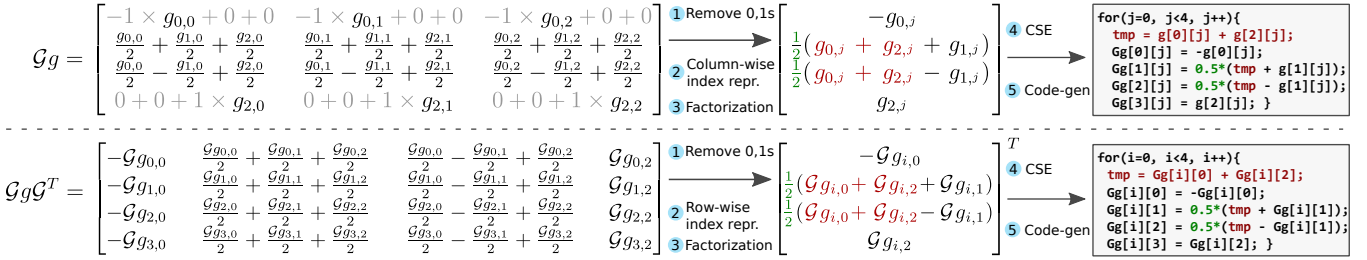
$\mathcal{G}g = \begin{bmatrix} -1\times g_{0,0}+0+0 & -1\times g_{0,1}+0+0 & -1\times g_{0,2}+0+0 \\ \frac{g_{0,0}}{2}+\frac{g_{1,0}}{2}+\frac{g_{2,0}}{2} & \frac{g_{0,1}}{2}+\frac{g_{1,1}}{2}+\frac{g_{2,1}}{2} & \frac{g_{0,2}}{2}+\frac{g_{1,2}}{2}+\frac{g_{2,2}}{2} \\ \frac{g_{0,0}}{2}-\frac{g_{1,0}}{2}+\frac{g_{2,0}}{2} & \frac{g_{0,1}}{2}-\frac{g_{1,1}}{2}+\frac{g_{2,1}}{2} & \frac{g_{0,2}}{2}-\frac{g_{1,2}}{2}+\frac{g_{2,2}}{2} \\ 0+0+1\times g_{2,0} & 0+0+1\times g_{2,1} & 0+0+1\times g_{2,2} \end{bmatrix}$

1 Remove 0,1s
2 Column-wise index repr.
3 Factorization

$\begin{bmatrix} -g_{0,j} \\ \frac{1}{2}(g_{0,j}+g_{2,j}+g_{1,j}) \\ \frac{1}{2}(g_{0,j}+g_{2,j}-g_{1,j}) \\ g_{2,j} \end{bmatrix}$

4 CSE
5 Code-gen

for(j=0, j<4, j++){
 tmp = g[0][j] + g[2][j];
 Gg[0][j] = -g[0][j];
 Gg[1][j] = 0.5*(tmp + g[1][j]);
 Gg[2][j] = 0.5*(tmp - g[1][j]);
 Gg[3][j] = g[2][j]; }

$\mathcal{G}g\mathcal{G}^T = \begin{bmatrix} -\mathcal{G}g_{0,0} & \frac{\mathcal{G}g_{0,0}}{2}+\frac{\mathcal{G}g_{0,1}}{2}+\frac{\mathcal{G}g_{0,2}}{2} & \frac{\mathcal{G}g_{0,0}}{2}-\frac{\mathcal{G}g_{0,1}}{2}+\frac{\mathcal{G}g_{0,2}}{2} & \mathcal{G}g_{0,2} \\ -\mathcal{G}g_{1,0} & \frac{\mathcal{G}g_{1,0}}{2}+\frac{\mathcal{G}g_{1,1}}{2}+\frac{\mathcal{G}g_{1,2}}{2} & \frac{\mathcal{G}g_{1,0}}{2}-\frac{\mathcal{G}g_{1,1}}{2}+\frac{\mathcal{G}g_{1,2}}{2} & \mathcal{G}g_{1,2} \\ -\mathcal{G}g_{2,0} & \frac{\mathcal{G}g_{2,0}}{2}+\frac{\mathcal{G}g_{2,1}}{2}+\frac{\mathcal{G}g_{2,2}}{2} & \frac{\mathcal{G}g_{2,0}}{2}-\frac{\mathcal{G}g_{2,1}}{2}+\frac{\mathcal{G}g_{2,2}}{2} & \mathcal{G}g_{2,2} \\ -\mathcal{G}g_{3,0} & \frac{\mathcal{G}g_{3,0}}{2}+\frac{\mathcal{G}g_{3,1}}{2}+\frac{\mathcal{G}g_{3,2}}{2} & \frac{\mathcal{G}g_{3,0}}{2}-\frac{\mathcal{G}g_{3,1}}{2}+\frac{\mathcal{G}g_{3,2}}{2} & \mathcal{G}g_{3,2} \end{bmatrix}$

1 Remove 0,1s
2 Row-wise index repr.
3 Factorization

$\begin{bmatrix} -\mathcal{G}g_{i,0} \\ \frac{1}{2}(\mathcal{G}g_{i,0}+\mathcal{G}g_{i,2}+\mathcal{G}g_{i,1}) \\ \frac{1}{2}(\mathcal{G}g_{i,0}+\mathcal{G}g_{i,2}-\mathcal{G}g_{i,1}) \\ \mathcal{G}g_{i,2} \end{bmatrix}^T$

4 CSE
5 Code-gen

for(i=0, i<4, i++){
 tmp = Gg[i][0] + Gg[i][2];
 Gg[i][0] = -Gg[i][0];
 Gg[i][1] = 0.5*(tmp + Gg[i][1]);
 Gg[i][2] = 0.5*(tmp - Gg[i][1]);
 Gg[i][3] = Gg[i][2]; }